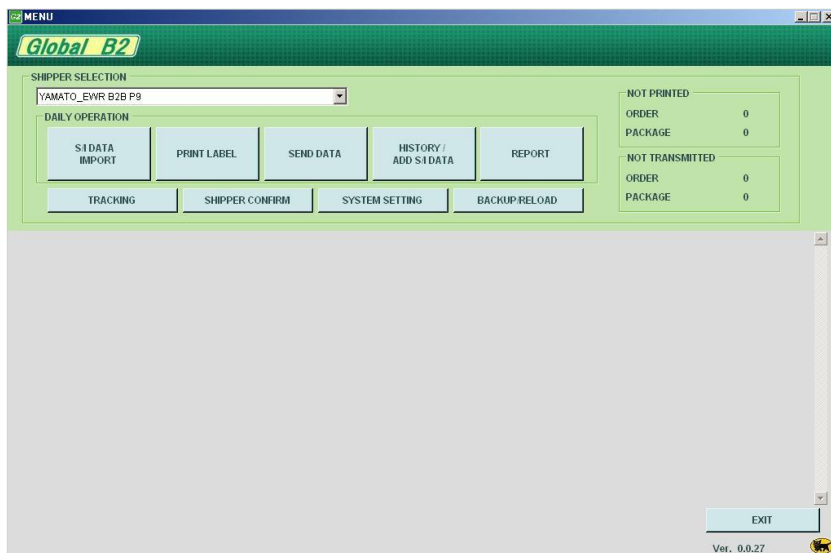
MENU

Global B2

SHIPPER SELECTION

YAMATO_EWR B2B P9

DAILY OPERATION

S/I DATA IMPORT

PRINT LABEL

SEND DATA

HISTORY / ADD S/I DATA

REPORT

TRACKING

SHIPPER CONFIRM

SYSTEM SETTING

BACKUP/RELOAD

NOT PRINTED

| ORDER | 0 |
|---|---|
| PACKAGE | 0 |

NOT TRANSMITTED

| ORDER | 0 |
|---|---|
| PACKAGE | 0 |

EXIT

Ver. 0.0.27